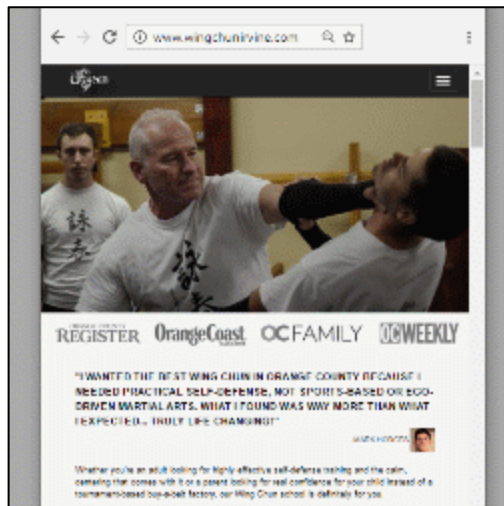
www.wingchunirvine.com

Legends

ORANGE COUNTY REGISTER OrangeCoast OCFAMILY OCWEEKLY

"I WANTED THE BEST WING CHUN IN ORANGE COUNTY BECAUSE I NEEDED PRACTICAL SELF-DEFENSE, NOT SPORTS-BASED OR EGO-DRIVEN MARTIAL ARTS. WHAT I FOUND WAS WAY MORE THAN WHAT I EXPECTED... TRULY LIFE CHANGING!"

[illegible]

Whether you're an adult looking for highly effective self-defense training and the calm, centering that comes with it or a parent looking for real confidence for your child instead of a tournament-based buy-a-belt factory, our Wing Chun school is definitely for you.